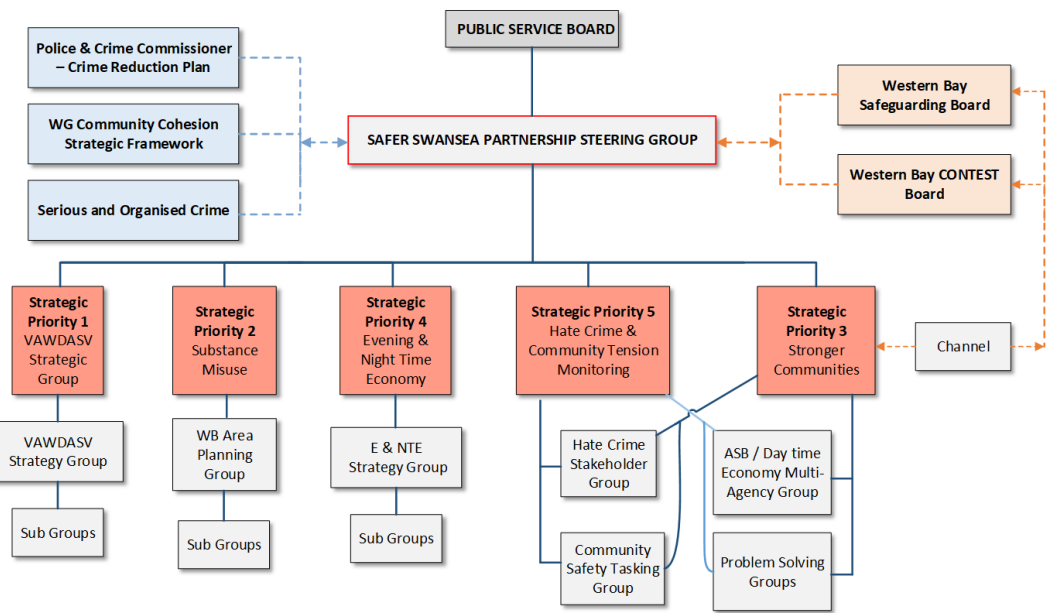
PUBLIC SERVICE BOARD

Police & Crime Commissioner – Crime Reduction Plan

WG Community Cohesion Strategic Framework

Serious and Organised Crime

SAFER SWANSEA PARTNERSHIP STEERING GROUP

Western Bay Safeguarding Board

Western Bay CONTEST Board

Strategic Priority 1 VAWDASV Strategic Group

Strategic Priority 2 Substance Misuse

Strategic Priority 4 Evening & Night Time Economy

Strategic Priority 5 Hate Crime & Community Tension Monitoring

Strategic Priority 3 Stronger Communities

Channel

VAWDASV Strategy Group

Sub Groups

WB Area Planning Group

Sub Groups

E & NTE Strategy Group

Sub Groups

Hate Crime Stakeholder Group

Community Safety Tasking Group

ASB / Day time Economy Multi-Agency Group

Problem Solving Groups